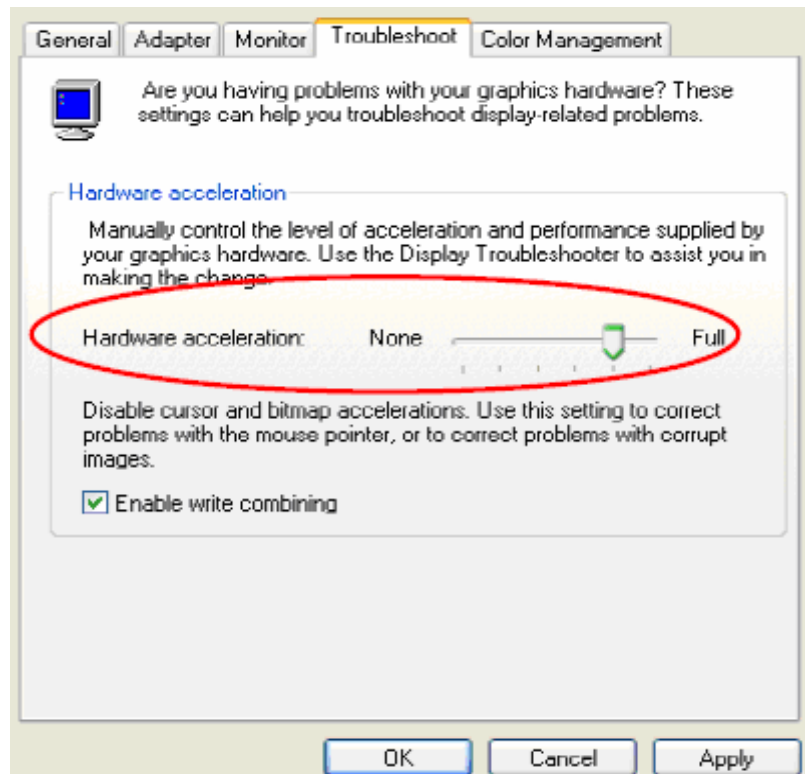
General Adapter Monitor Troubleshoot Color Management

Are you having problems with your graphics hardware? These settings can help you troubleshoot display-related problems.

Hardware acceleration

Manually control the level of acceleration and performance supplied by your graphics hardware. Use the Display Troubleshooter to assist you in making the change.

Hardware acceleration: None Full

Disable cursor and bitmap accelerations. Use this setting to correct problems with the mouse pointer, or to correct problems with corrupt images.

Enable write combining

OK Cancel Apply